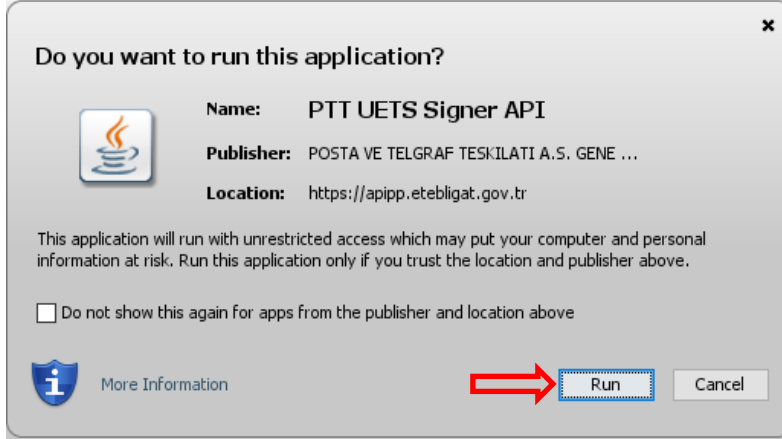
Do you want to run this application?

Name: PTT UETS Signer API

Publisher: POSTA VE TELGRAF TESKILATI A.S. GENE ...

Location: https://apipp.etebligat.gov.tr

This application will run with unrestricted access which may put your computer and personal information at risk. Run this application only if you trust the location and publisher above.

Do not show this again for apps from the publisher and location above

More Information

Run

Cancel